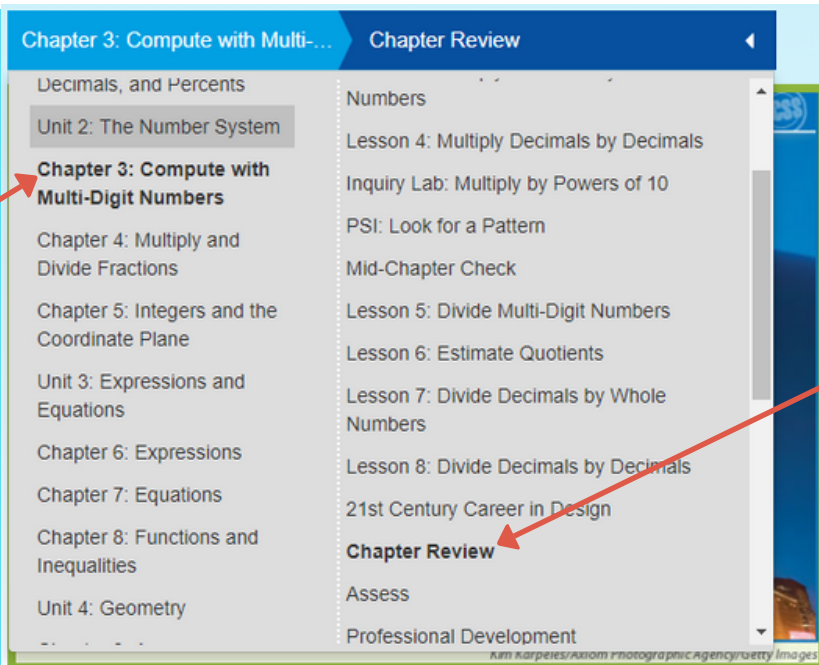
Chapter 3: Compute with Multi-... Chapter Review

Decimals, and Percents

Unit 2: The Number System

**Chapter 3: Compute with Multi-Digit Numbers**

Chapter 4: Multiply and Divide Fractions

Chapter 5: Integers and the Coordinate Plane

Unit 3: Expressions and Equations

Chapter 6: Expressions

Chapter 7: Equations

Chapter 8: Functions and Inequalities

Unit 4: Geometry

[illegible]

Numbers

Lesson 4: Multiply Decimals by Decimals

Inquiry Lab: Multiply by Powers of 10

PSI: Look for a Pattern

Mid-Chapter Check

Lesson 5: Divide Multi-Digit Numbers

Lesson 6: Estimate Quotients

Lesson 7: Divide Decimals by Whole Numbers

Lesson 8: Divide Decimals by Decimals

21st Century Career in Design

**Chapter Review**

Assess

Professional Development

Kim Karpeles/Axiom Photographic Agency/Getty Images